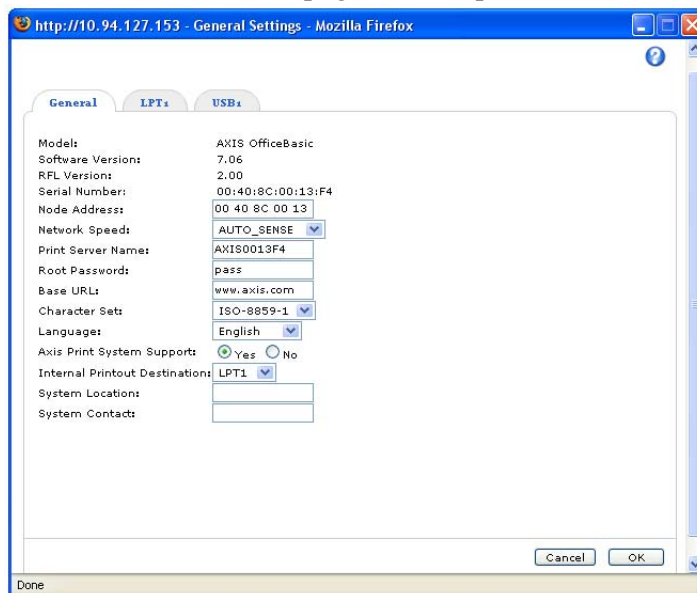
http://10.94.127.153 - General Settings - Mozilla Firefox

?

General LPT1 USB1

| | |
|---|---|
| Model: | AXIS OfficeBasic |
| Software Version: | 7.06 |
| RFL Version: | 2.00 |
| Serial Number: | 00:40:8C:00:13:F4 |
| Node Address: | 00 40 8C 00 13 |
| Network Speed: | AUTO_SENSE |
| Print Server Name: | AXIS0013F4 |
| Root Password: | pass |
| Base URL: | www.axis.com |
| Character Set: | ISO-8859-1 |
| Language: | English |
| Axis Print System Support: | Yes No |
| Internal Printout Destination: | LPT1 |
| System Location: | |
| System Contact: | |

Cancel OK

Done